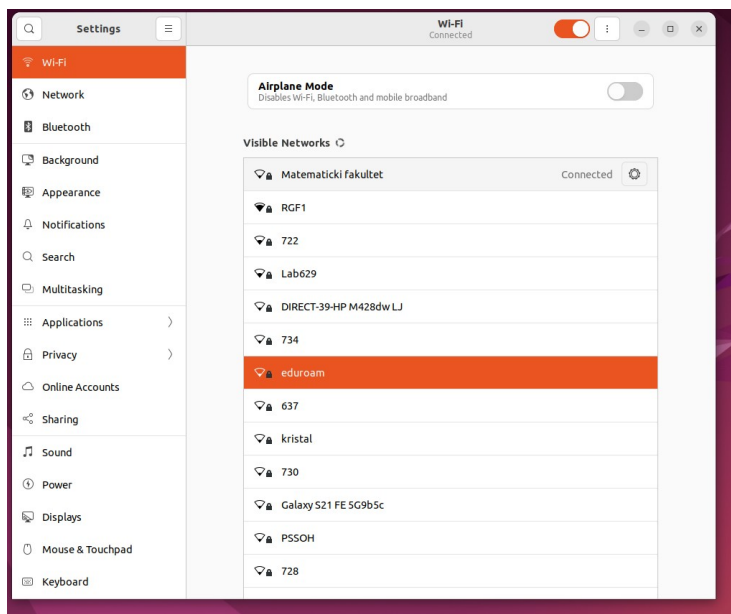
Settings

Wi-Fi
Network
Bluetooth
Background
Appearance
Notifications
Search
Multitasking
Applications
Privacy
Online Accounts
Sharing
Sound
Power
Displays
Mouse & Touchpad
Keyboard

Wi-Fi
Connected

Airplane Mode
Disables Wi-Fi, Bluetooth and mobile broadband

Visible Networks

| | |
|---|---|
| Matematicki fakultet | Connected |
| RGF1 | |
| 722 | |
| Lab629 | |
| DIRECT-39-HP M428dw LJ | |
| 734 | |
| eduroam | |
| 637 | |
| kristal | |
| 730 | |
| Galaxy S21 FE 5G9b5c | |
| PSSOH | |
| 728 | |